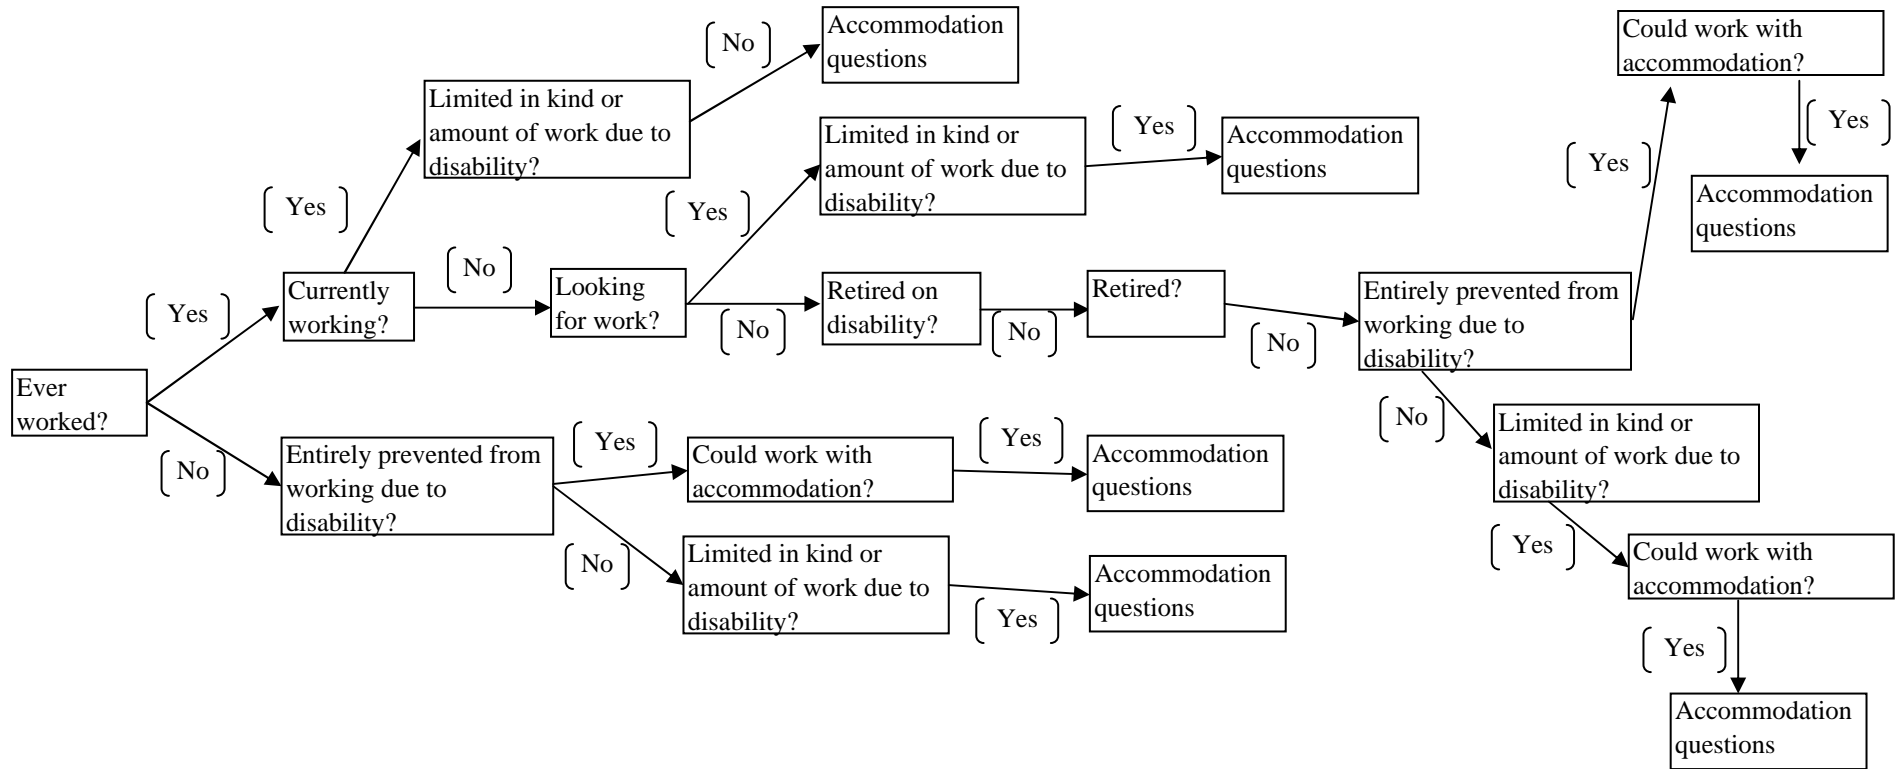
Ever worked?

Yes

Currently working?

Yes

Limited in kind or amount of work due to disability?

No

Accommodation questions

No

Looking for work?

Yes

Limited in kind or amount of work due to disability?

Yes

Accommodation questions

No

Retired on disability?

No

Retired?

No

Entirely prevented from working due to disability?

Yes

Could work with accommodation?

Yes

Accommodation questions

No

Limited in kind or amount of work due to disability?

Yes

Could work with accommodation?

Yes

Accommodation questions

No

Entirely prevented from working due to disability?

Yes

Could work with accommodation?

Yes

Accommodation questions

No

Limited in kind or amount of work due to disability?

Yes

Accommodation questions